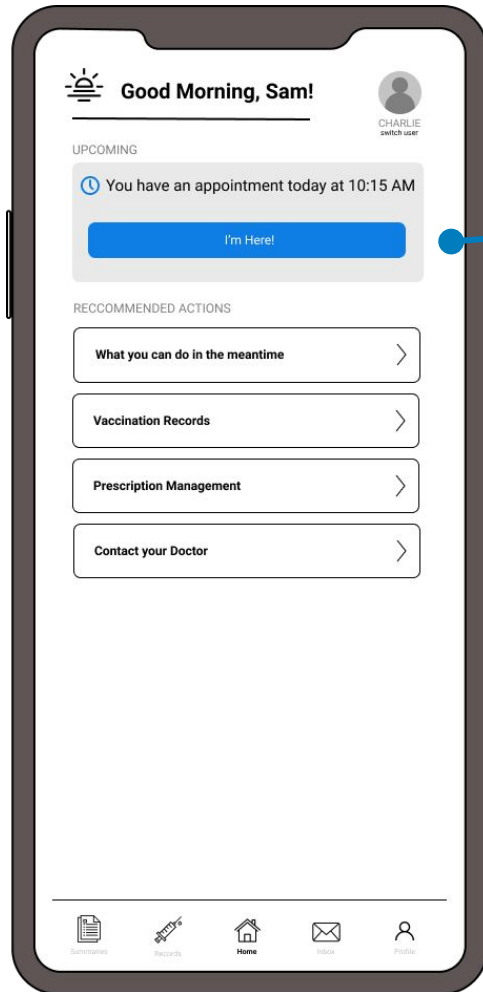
Good Morning, Sam!

CHARLIE
switch user

UPCOMING

You have an appointment today at 10:15 AM

I'm Here!

RECCOMMENDED ACTIONS

What you can do in the meantime

Vaccination Records

Prescription Management

Contact your Doctor

Summaries
Records
Home
Inbox
Profile